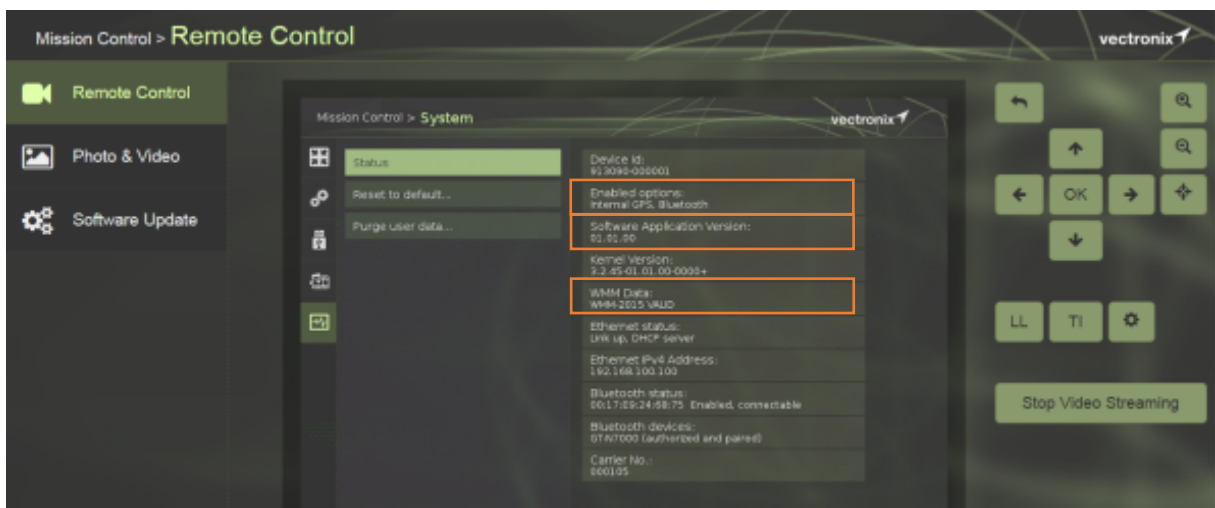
Mission Control > Remote Control

vectronix

Remote Control

Photo & Video

Software Update

Mission Control > System

vectronix

Status

Reset to default...

Purge user data...

Device Id:
913090-000001

Enabled options:
Internal GPS, Bluetooth

Software Application Version:
01.01.00

Kernel Version:
3.2.45-01.01.00-0000+

WMM Data:
WMM-2015 VALID

Ethernet status:
Link up, DHCP server

Ethernet IPv4 Address:
192.168.100.100

Bluetooth status:
00:17:E9:24:6B:75 Enabled, connectable

Bluetooth devices:
GTN7000 (authorized and paired)

Carrier No.:
000105

OK

LL

TI

Stop Video Streaming